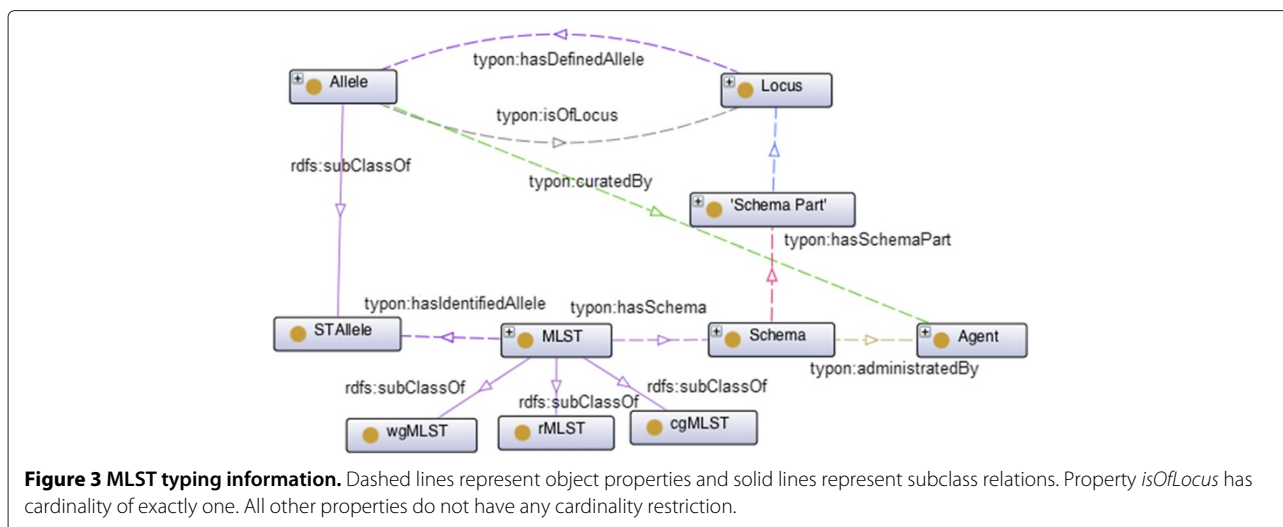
Allele

typon:hasDefinedAllele

Locus

typon:isOfLocus

rdfs:subClassOf

typon:curatedBy

'Schema Part'

typon:hasSchemaPart

typon:hasIdentifiedAllele

typon:hasSchema

STAllele

MLST

Schema

Agent

typon:administratedBy

rdfs:subClassOf

rdfs:subClassOf

rdfs:subClassOf

wgMLST

rMLST

cgMLST

**Figure 3 MLST typing information.** Dashed lines represent object properties and solid lines represent subclass relations. Property *isOfLocus* has cardinality of exactly one. All other properties do not have any cardinality restriction.